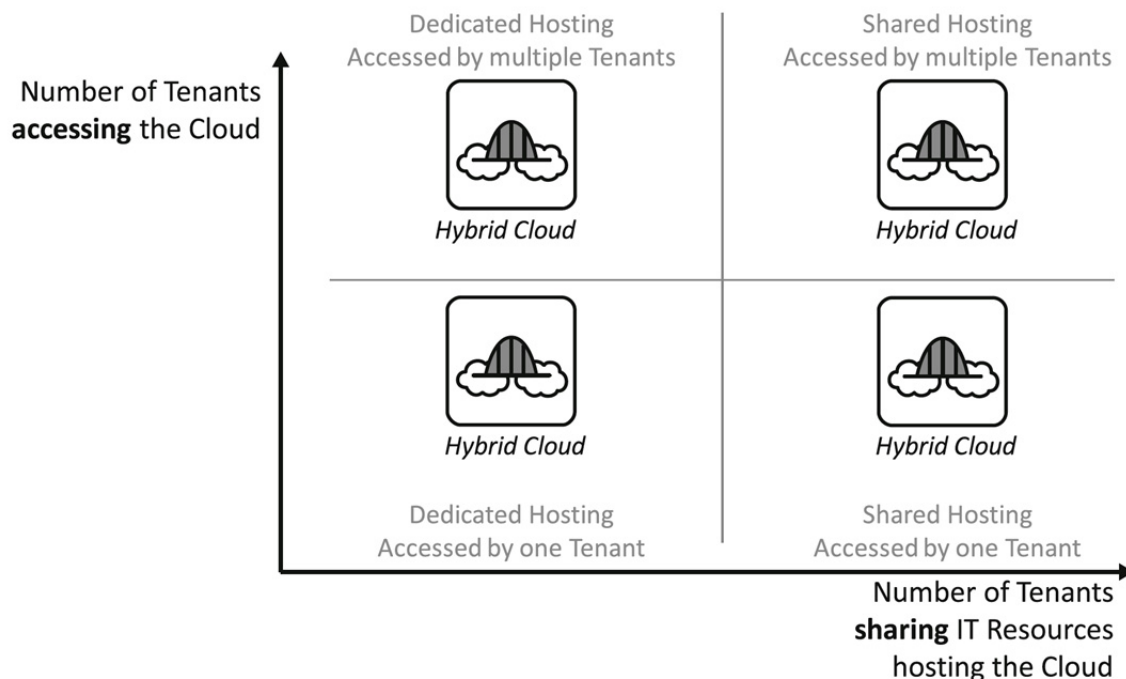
Number of Tenants **accessing** the Cloud

Dedicated Hosting
Accessed by multiple Tenants

Hybrid Cloud

Shared Hosting
Accessed by multiple Tenants

Hybrid Cloud

Hybrid Cloud

Dedicated Hosting
Accessed by one Tenant

Hybrid Cloud

Shared Hosting
Accessed by one Tenant

Number of Tenants **sharing** IT Resources hosting the Cloud